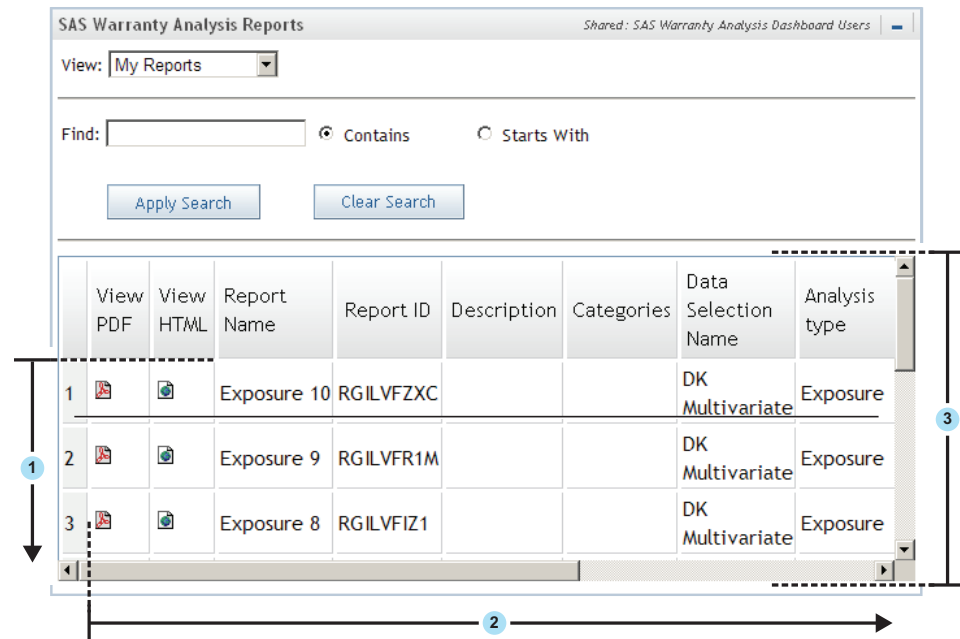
SAS Warranty Analysis Reports

Shared: SAS Warranty Analysis Dashboard Users

View: My Reports

Find: Contains Starts With

Apply Search Clear Search

| | View PDF | View HTML | Report Name | Report ID | Description | Categories | Data Selection Name | Analysis type |
|---|---|---|---|---|---|---|---|---|
| 1 | | | Exposure 10 | RGILVFZXC | | | DK Multivariate | Exposure |
| 2 | | | Exposure 9 | RGILVFR1M | | | DK Multivariate | Exposure |
| 3 | | | Exposure 8 | RGILVFIZ1 | | | DK Multivariate | Exposure |

1

2

3